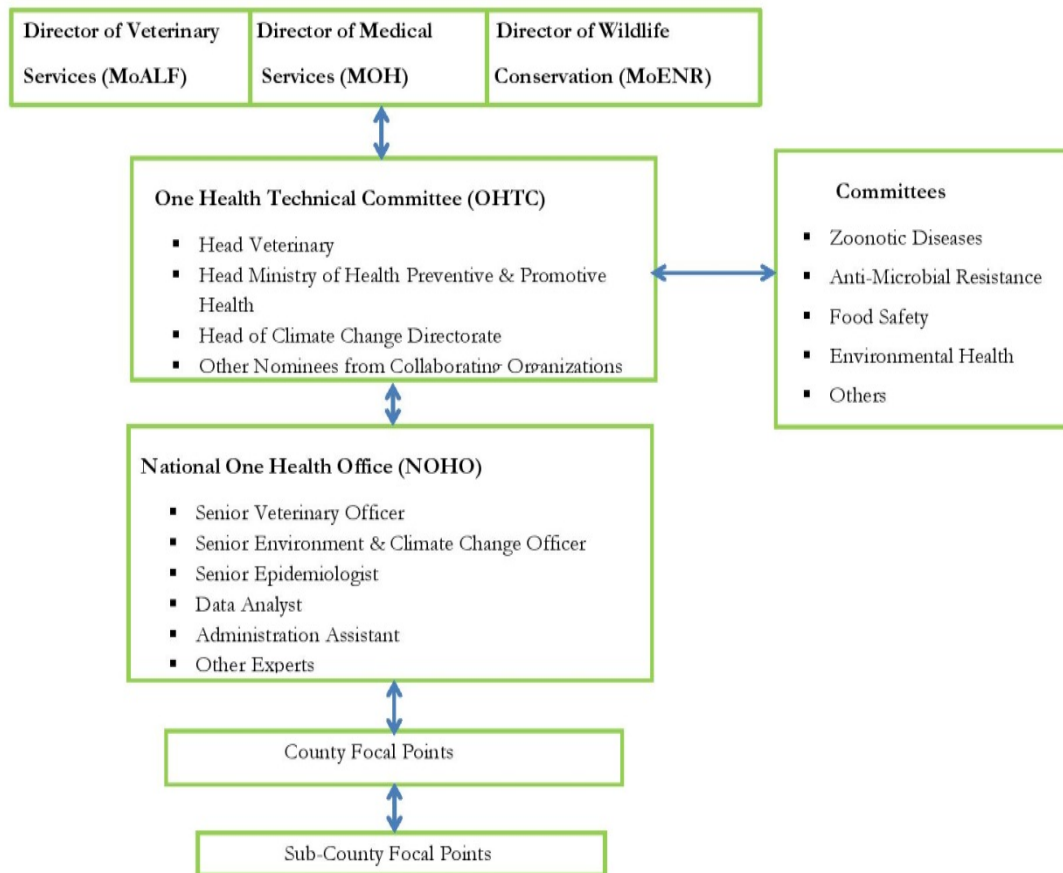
Director of Veterinary Services (MoALF)

Director of Medical Services (MOH)

Director of Wildlife Conservation (MoENR)

One Health Technical Committee (OHTC)

- Head Veterinary
- Head Ministry of Health Preventive & Promotive Health
- Head of Climate Change Directorate
- Other Nominees from Collaborating Organizations

Committees

- Zoonotic Diseases
- Anti-Microbial Resistance
- Food Safety
- Environmental Health
- Others

National One Health Office (NOHO)

- Senior Veterinary Officer
- Senior Environment & Climate Change Officer
- Senior Epidemiologist
- Data Analyst
- Administration Assistant
- Other Experts

County Focal Points

Sub-County Focal Points